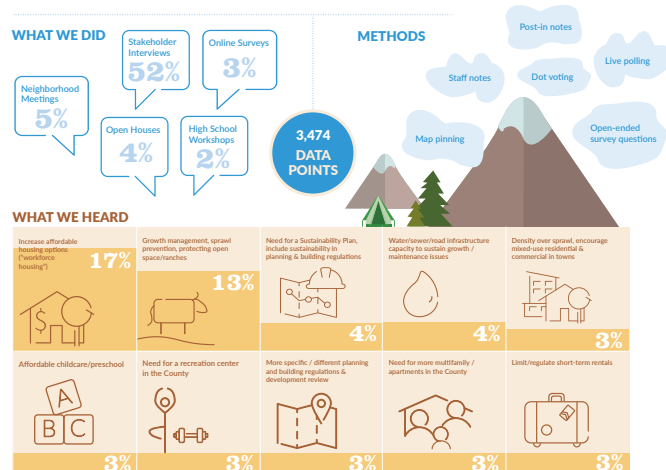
WHAT WE DID

Neighborhood Meetings
5%

Stakeholder Interviews
52%

Online Surveys
3%

Open Houses
4%

High School Workshops
2%

3,474 DATA POINTS

METHODS

Post-in notes

Staff notes

Dot voting

Live polling

Map pinning

Open-ended survey questions

WHAT WE HEARD

Increase affordable housing options ("workforce housing")
17%

Growth management, sprawl prevention, protecting open space/ranches
13%

Need for a Sustainability Plan, include sustainability in planning & building regulations
4%

Water/sewer/road infrastructure capacity to sustain growth / maintenance issues
4%

Density over sprawl, encourage mixed-use residential & commercial in towns
3%

Affordable childcare/preschool
A B C
3%

Need for a recreation center in the County
3%

More specific / different planning and building regulations & development review
3%

Need for more multifamily / apartments in the County
3%

Limit/regulate short-term rentals
3%